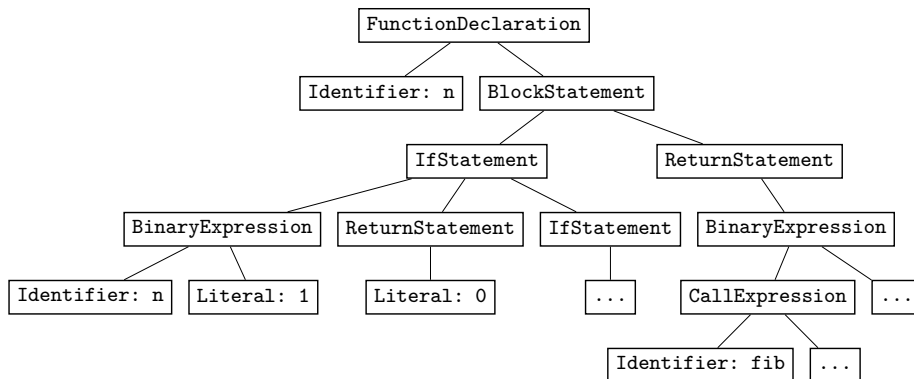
FunctionDeclaration

Identifier: n

BlockStatement

IfStatement

ReturnStatement

BinaryExpression

ReturnStatement

IfStatement

BinaryExpression

Identifier: n

Literal: 1

Literal: 0

...

CallExpression

...

Identifier: fib

...